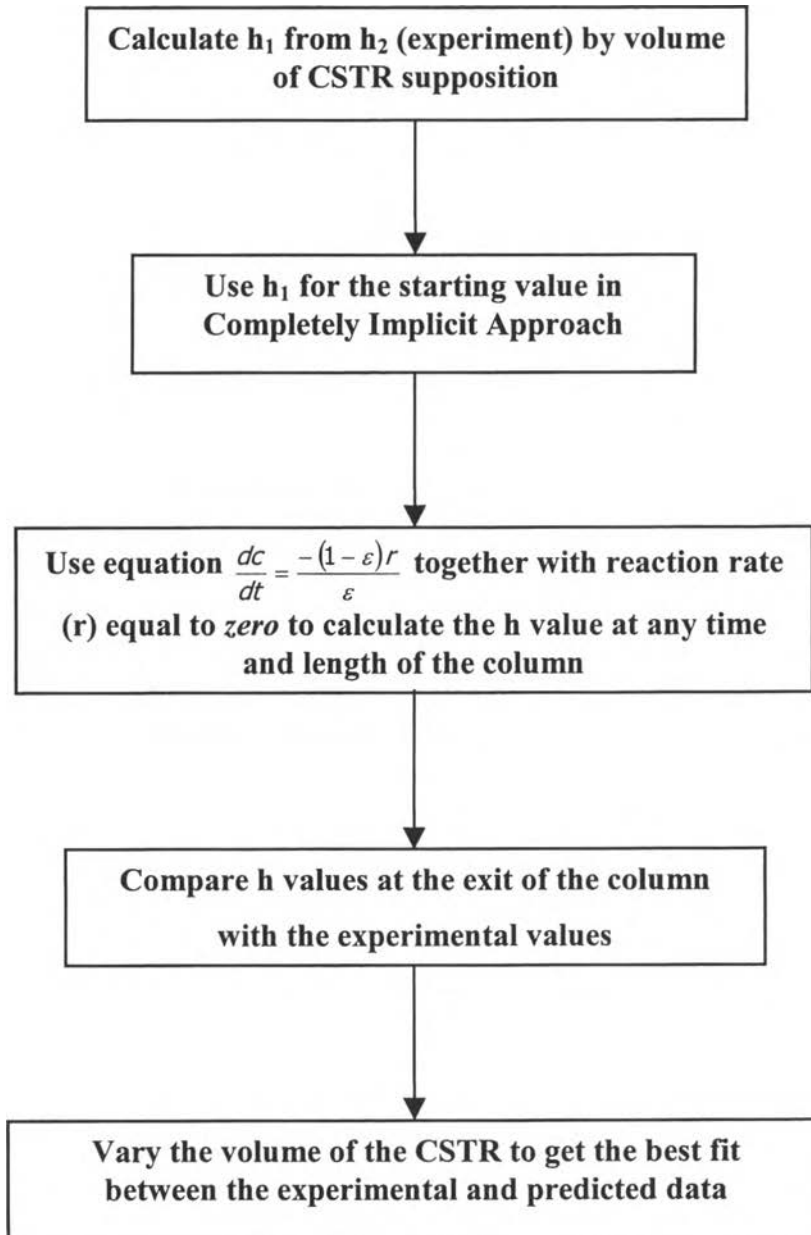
Calculate $h_1$ from $h_2$ (experiment) by volume of CSTR supposition

Use $h_1$ for the starting value in Completely Implicit Approach

Use equation $\frac{dc}{dt} = \frac{-(1-\varepsilon)r}{\varepsilon}$ together with reaction rate (r) equal to *zero* to calculate the h value at any time and length of the column

Compare h values at the exit of the column with the experimental values

Vary the volume of the CSTR to get the best fit between the experimental and predicted data